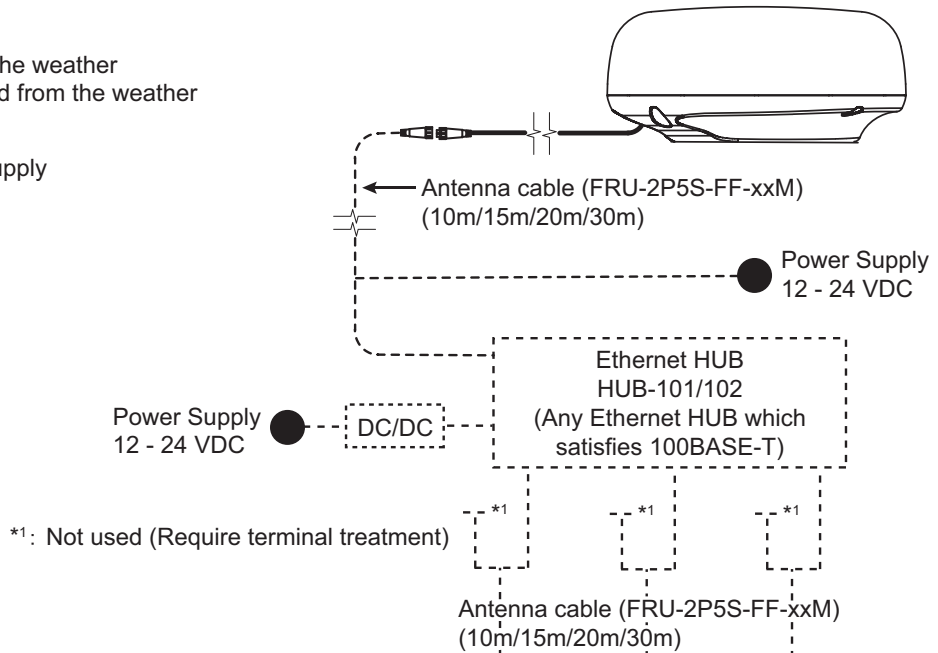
he weather
d from the weather

upply

Antenna cable (FRU-2P5S-FF-xxM)
(10m/15m/20m/30m)

Power Supply
12 - 24 VDC

Ethernet HUB
HUB-101/102
(Any Ethernet HUB which satisfies 100BASE-T)

Power Supply
12 - 24 VDC

DC/DC

$*^1$

$*^1$

$*^1$

$*^1$: Not used (Require terminal treatment)

Antenna cable (FRU-2P5S-FF-xxM)
(10m/15m/20m/30m)